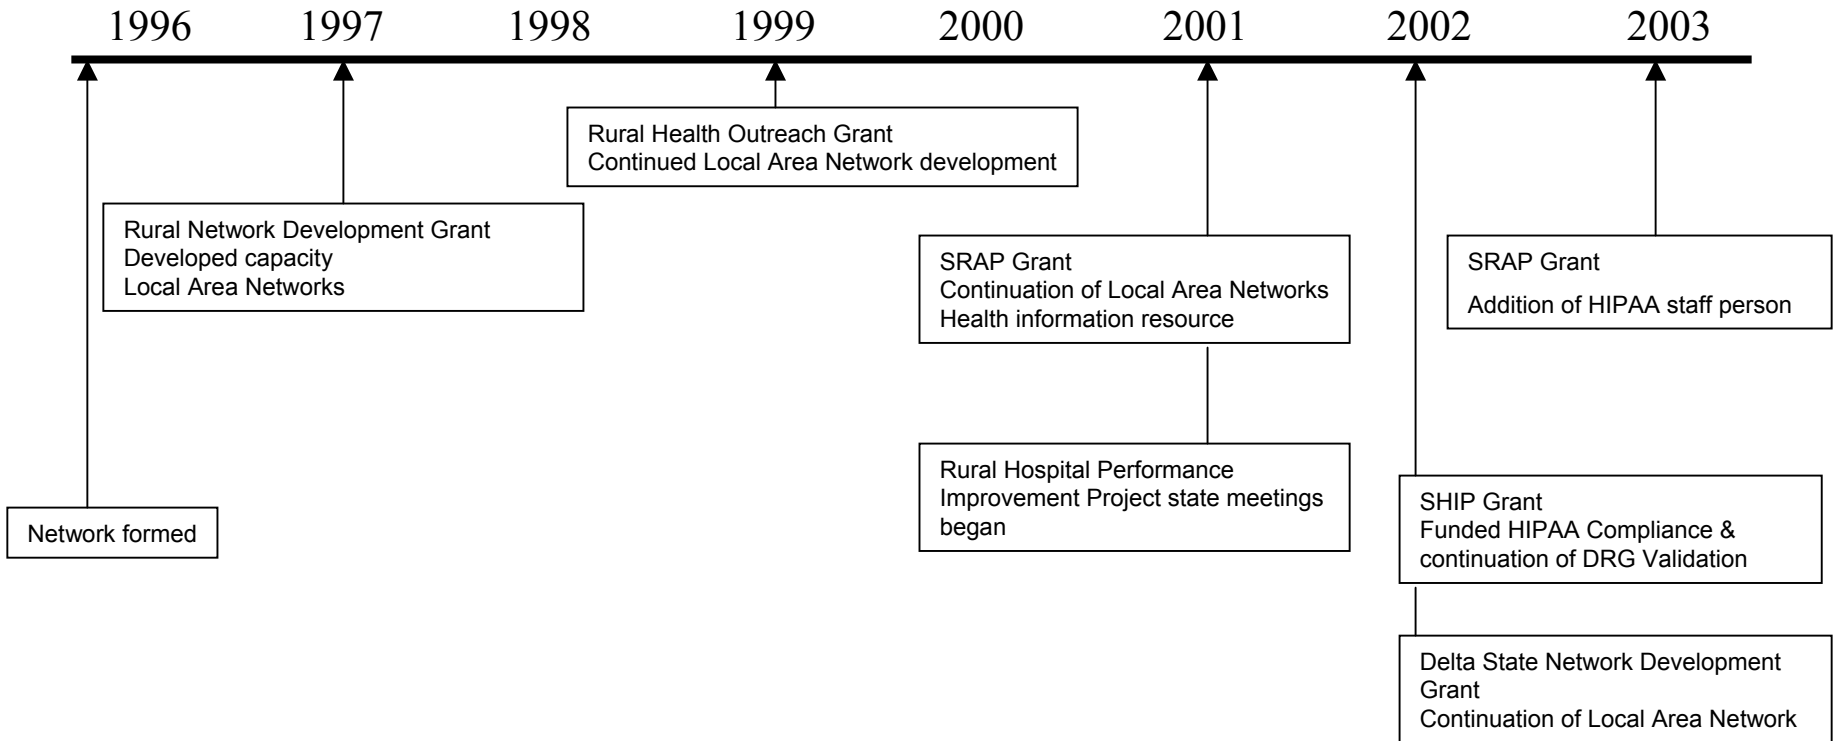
1996 1997 1998 1999 2000 2001 2002 2003

Rural Health Outreach Grant
Continued Local Area Network development

Rural Network Development Grant
Developed capacity
Local Area Networks

SRAP Grant
Continuation of Local Area Networks
Health information resource

SRAP Grant
Addition of HIPAA staff person

Rural Hospital Performance Improvement Project state meetings began

SHIP Grant
Funded HIPAA Compliance & continuation of DRG Validation

Network formed

Delta State Network Development Grant
Continuation of Local Area Network